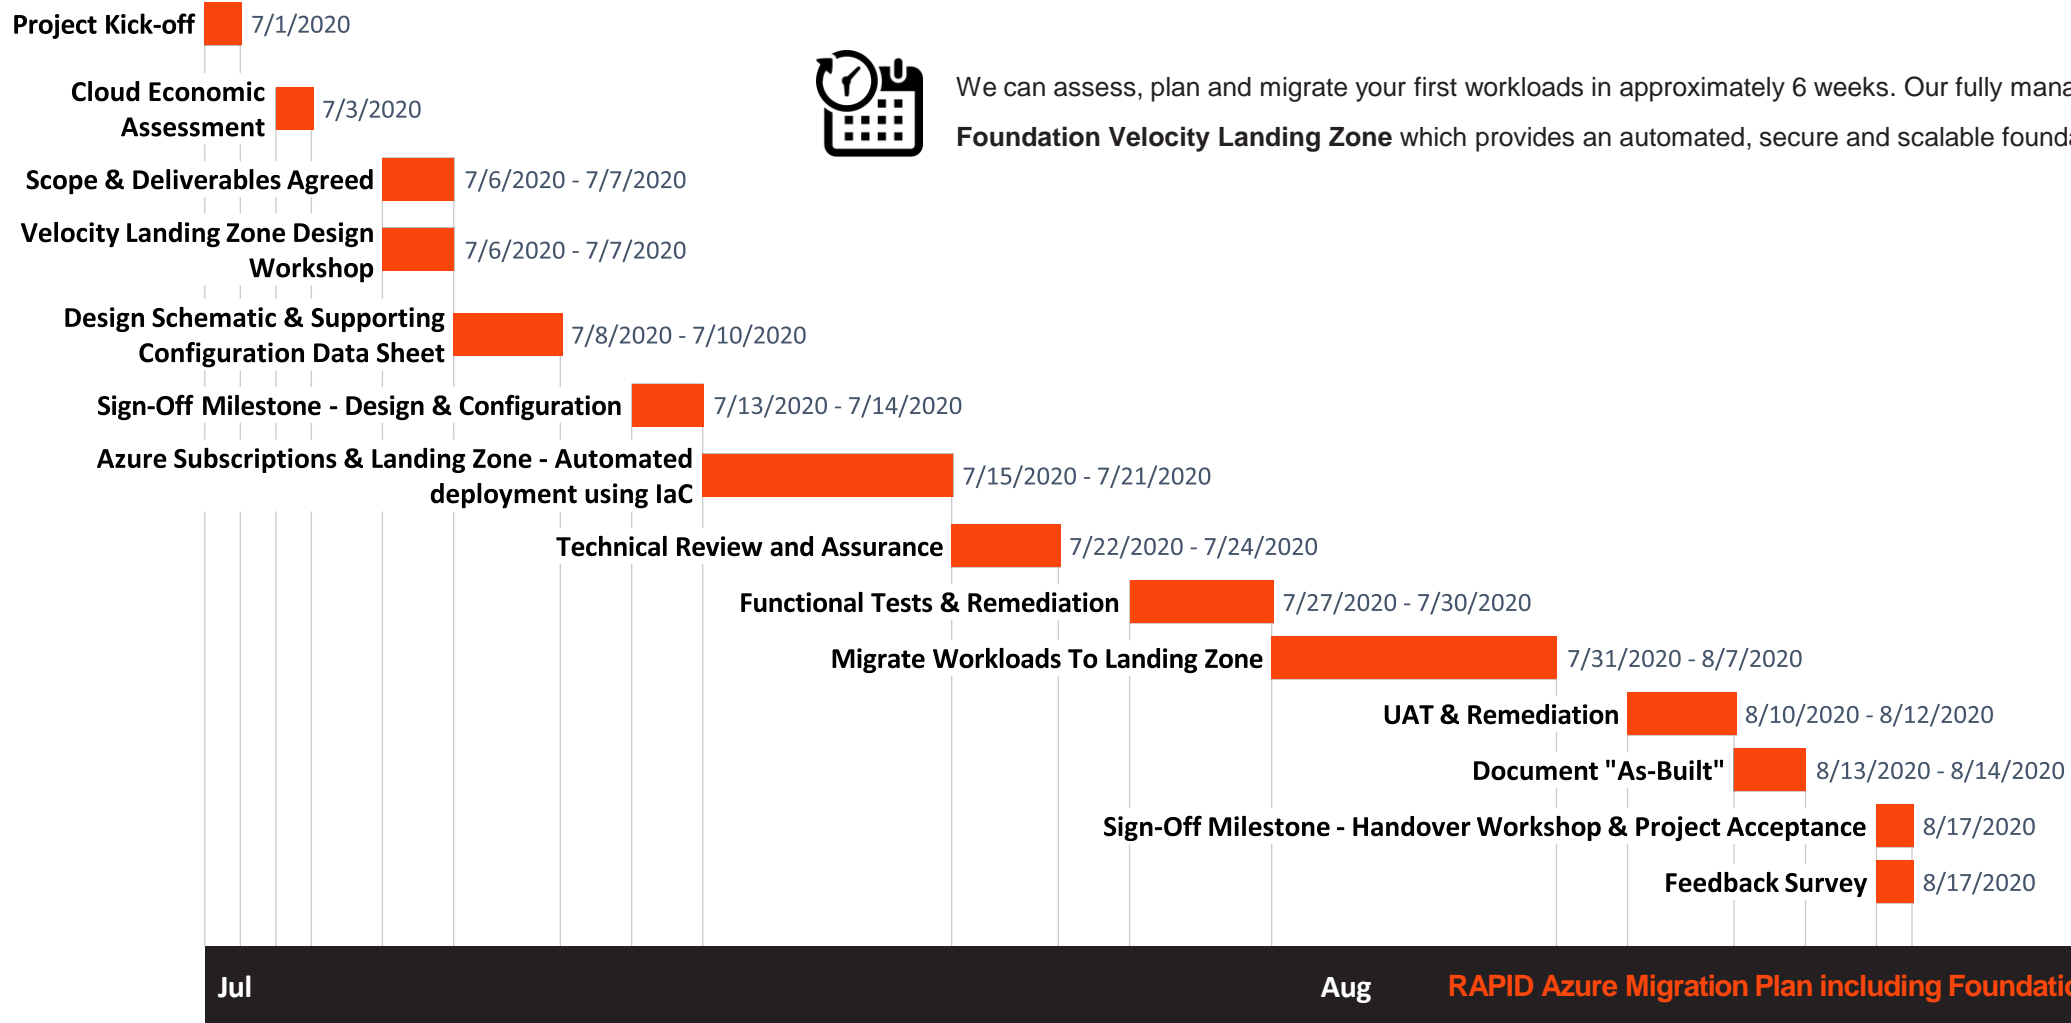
Project Kick-off 7/1/2020

Cloud Economic Assessment 7/3/2020

We can assess, plan and migrate your first workloads in approximately 6 weeks. Our fully mana

**Foundation Velocity Landing Zone** which provides an automated, secure and scalable founda

Scope & Deliverables Agreed 7/6/2020 - 7/7/2020

Velocity Landing Zone Design Workshop 7/6/2020 - 7/7/2020

Design Schematic & Supporting Configuration Data Sheet 7/8/2020 - 7/10/2020

Sign-Off Milestone - Design & Configuration 7/13/2020 - 7/14/2020

Azure Subscriptions & Landing Zone - Automated deployment using IaC 7/15/2020 - 7/21/2020

Technical Review and Assurance 7/22/2020 - 7/24/2020

Functional Tests & Remediation 7/27/2020 - 7/30/2020

Migrate Workloads To Landing Zone 7/31/2020 - 8/7/2020

UAT & Remediation 8/10/2020 - 8/12/2020

Document "As-Built" 8/13/2020 - 8/14/2020

Sign-Off Milestone - Handover Workshop & Project Acceptance 8/17/2020

Feedback Survey 8/17/2020

Jul

Aug

RAPID Azure Migration Plan including Foundatio